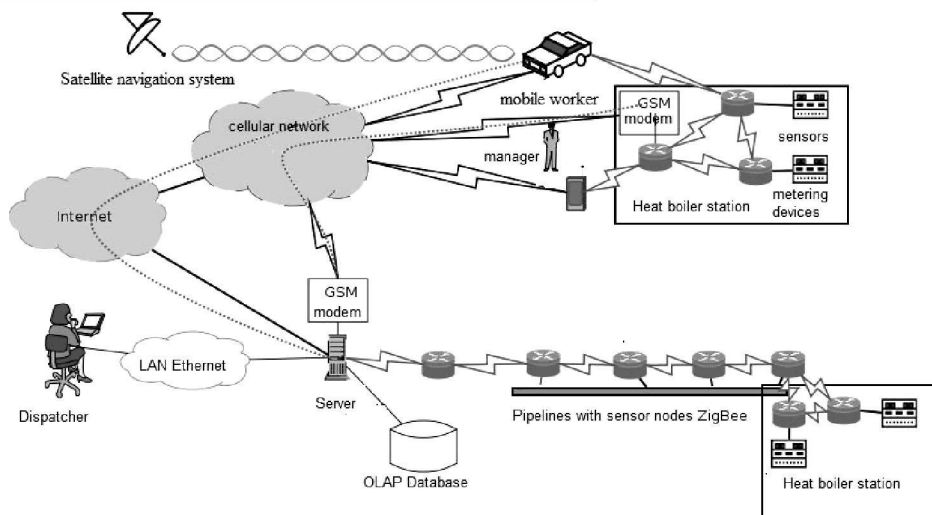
Satellite navigation system

mobile worker

GSM modem

sensors

cellular network

manager

Internet

Heat boiler station

metering devices

GSM modem

LAN Ethernet

Dispatcher

Server

Pipelines with sensor nodes ZigBee

OLAP Database

Heat boiler station